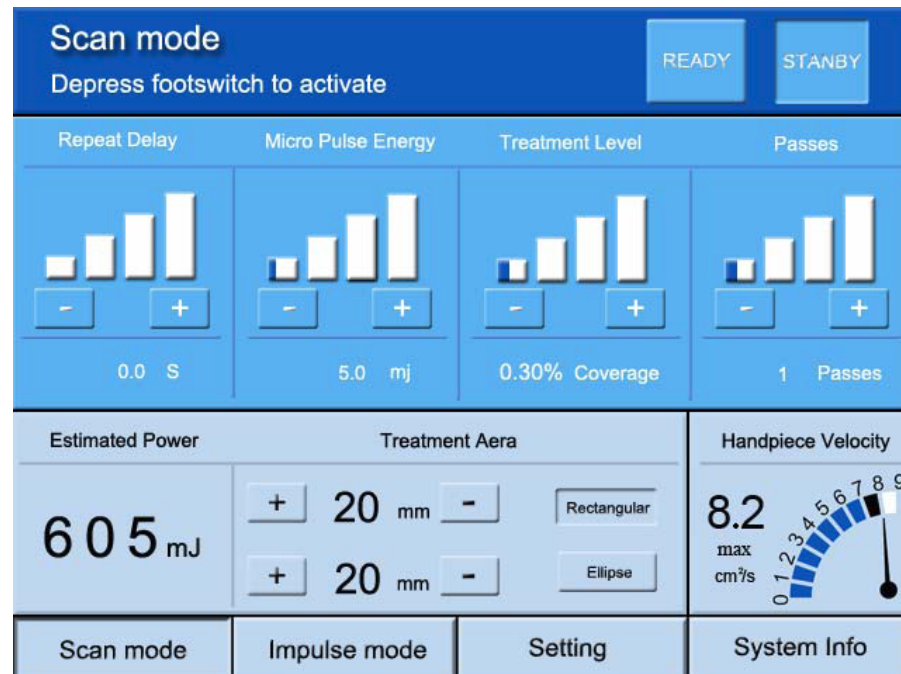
Scan mode

Depress footswitch to activate

READY

STANBY

Repeat Delay

-

+

0.0 S

Micro Pulse Energy

-

+

5.0 mj

Treatment Level

-

+

0.30% Coverage

Passes

-

+

1 Passes

Estimated Power

6 0 5 mJ

Treatment Aera

+ 20 mm -

+ 20 mm -

Rectangular

Ellipse

Handpiece Velocity

8.2

max

cm²/s

0 1 2 3 4 5 6 7 8 9

Scan mode

Impulse mode

Setting

System Info